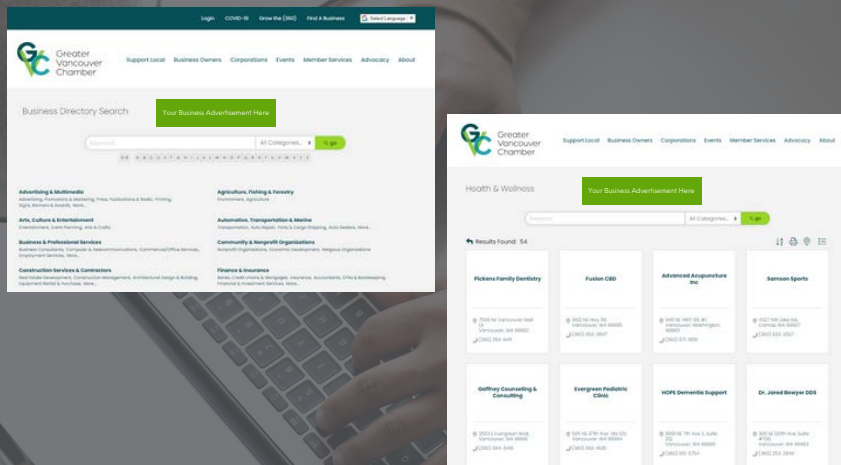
Login COVID-19 Grow the (360) Find A Business Select Language

Greater Vancouver Chamber

Support Local Business Owners Corporations Events Member Services Advocacy About

Business Directory Search

Your Business Advertisement Here

Keyword All Categories... Go

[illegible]

Advertising & Multimedia
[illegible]

Agriculture, Fishing & Forestry
Environment, Agriculture

Arts, Culture & Entertainment
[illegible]

Automotive, Transportation & Marine
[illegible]

Business & Professional Services
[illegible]

Community & Nonprofit Organizations
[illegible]

Construction Services & Contractors
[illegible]

Finance & Insurance
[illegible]

Greater Vancouver Chamber

Support Local Business Owners Corporations Events Member Services Advocacy About

Health & Wellness

Your Business Advertisement Here

Keyword All Categories... Go

Results Found: 54

Pickens Family Dentistry
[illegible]

Fusion CBD
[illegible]

Advanced Acupuncture Inc
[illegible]

Samson Sports
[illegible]

Gaffney Counseling & Consulting
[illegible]

Evergreen Pediatric Clinic
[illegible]

HOPE Dementia Support
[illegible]

Dr. Jared Bowyer DDS
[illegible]